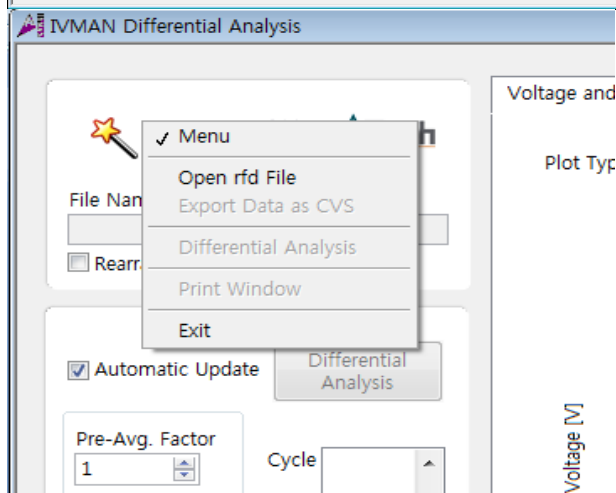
IVMAN Differential Analysis

✓ Menu
Open rfd File
Export Data as CVS
Differential Analysis
Print Window
Exit

h

File Nam

Rearr

Voltage and

Plot Typ

Automatic Update

Differential Analysis

Pre-Avg. Factor
1

Cycle

Voltage [V]